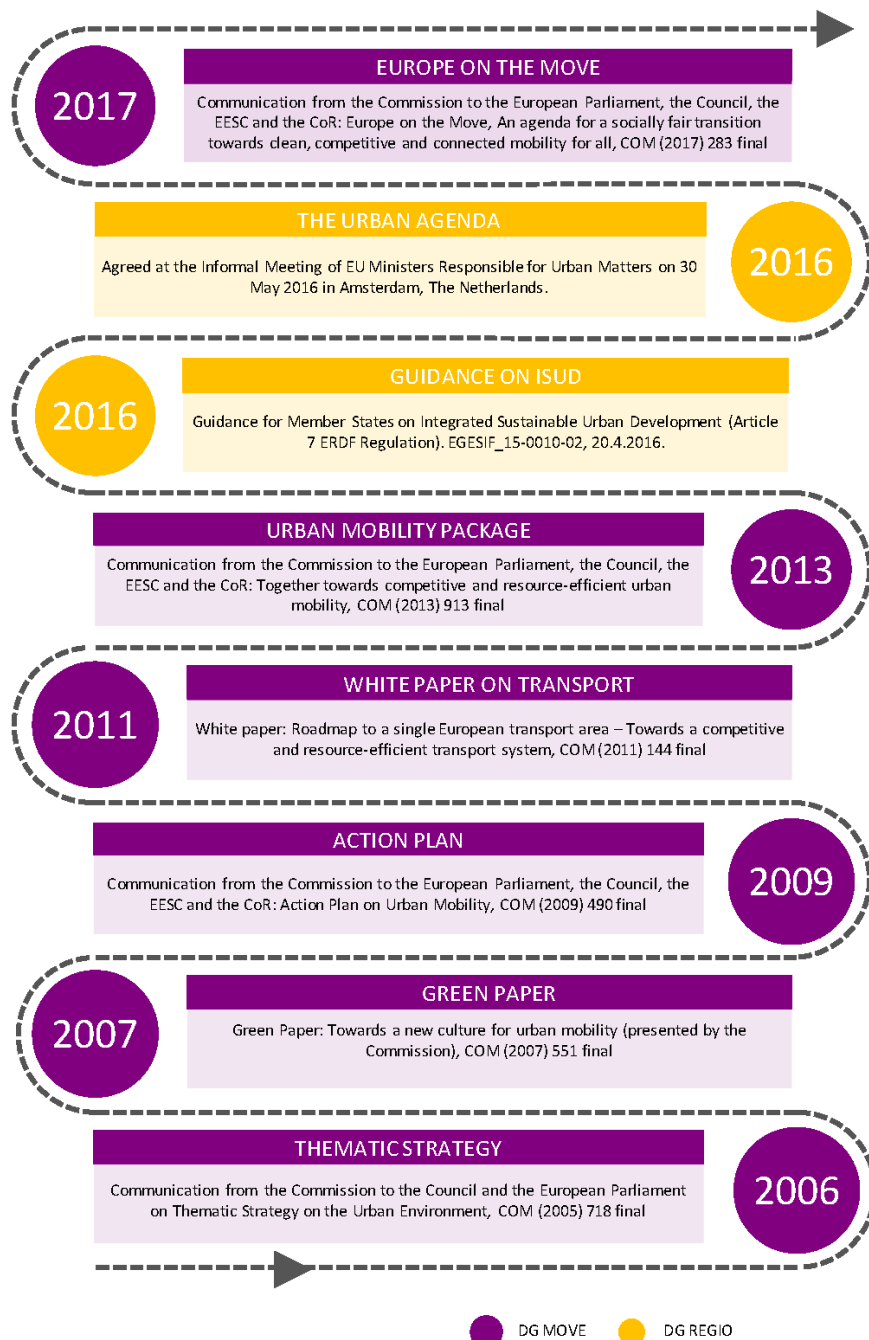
2017

EUROPE ON THE MOVE

Communication from the Commission to the European Parliament, the Council, the EESC and the CoR: Europe on the Move, An agenda for a socially fair transition towards clean, competitive and connected mobility for all, COM (2017) 283 final

THE URBAN AGENDA

Agreed at the Informal Meeting of EU Ministers Responsible for Urban Matters on 30 May 2016 in Amsterdam, The Netherlands.

2016

2016

GUIDANCE ON ISUD

Guidance for Member States on Integrated Sustainable Urban Development (Article 7 ERDF Regulation). EGESIF_15-0010-02, 20.4.2016.

URBAN MOBILITY PACKAGE

Communication from the Commission to the European Parliament, the Council, the EESC and the CoR: Together towards competitive and resource-efficient urban mobility, COM (2013) 913 final

2013

2011

WHITE PAPER ON TRANSPORT

White paper: Roadmap to a single European transport area – Towards a competitive and resource-efficient transport system, COM (2011) 144 final

ACTION PLAN

Communication from the Commission to the European Parliament, the Council, the EESC and the CoR: Action Plan on Urban Mobility, COM (2009) 490 final

2009

2007

GREEN PAPER

Green Paper: Towards a new culture for urban mobility (presented by the Commission), COM (2007) 551 final

THEMATIC STRATEGY

Communication from the Commission to the Council and the European Parliament on Thematic Strategy on the Urban Environment, COM (2005) 718 final

2006

DG MOVE DG REGIO